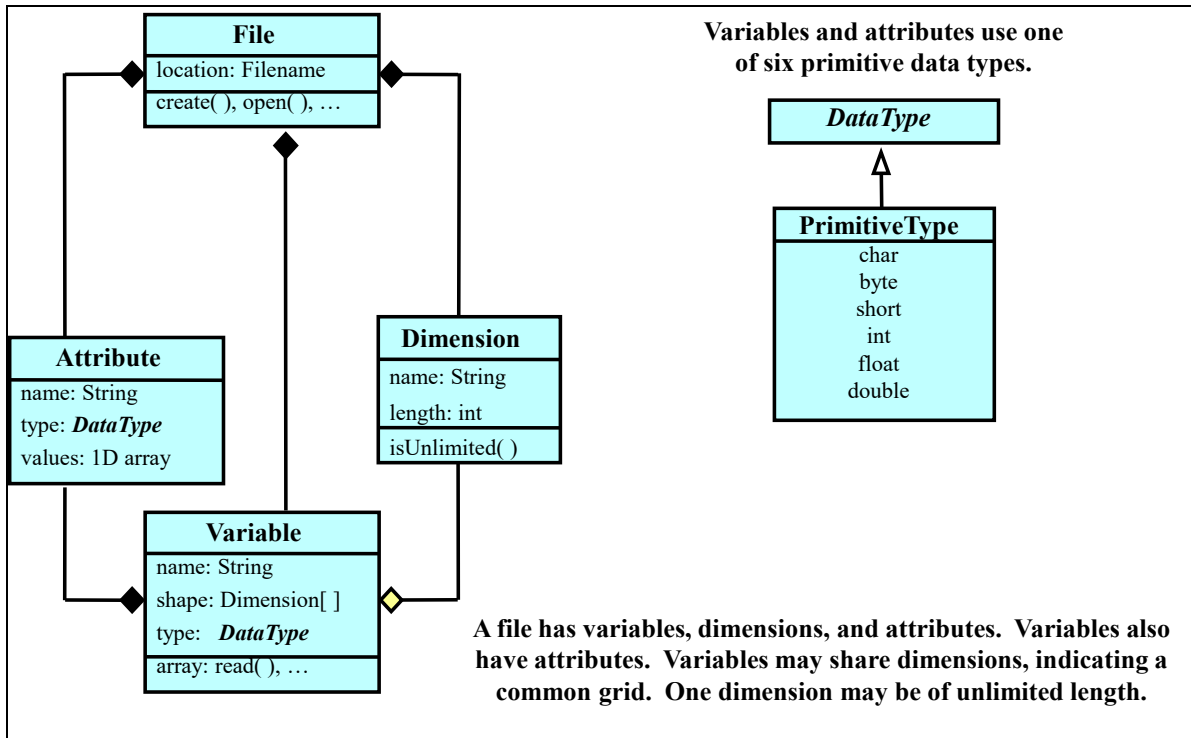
File
location: Filename
create( ), open( ), …

Variables and attributes use one of six primitive data types.

*DataType*

PrimitiveType
char
byte
short
int
float
double

Attribute
name: String
type: ***DataType***
values: 1D array

Dimension
name: String
length: int
isUnlimited( )

Variable
name: String
shape: Dimension[ ]
type: ***DataType***
array: read( ), …

A file has variables, dimensions, and attributes. Variables also have attributes. Variables may share dimensions, indicating a common grid. One dimension may be of unlimited length.